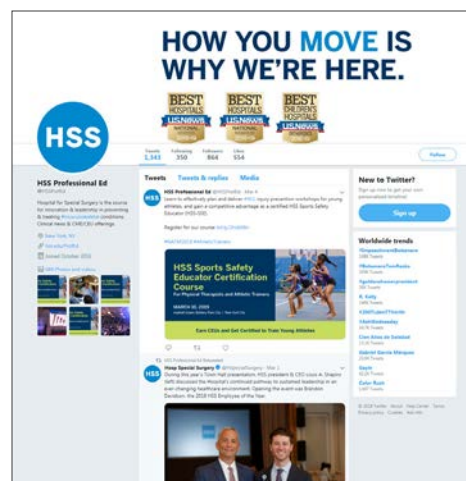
HOW YOU MOVE IS WHY WE'RE HERE.

BEST HOSPITALS U.S.NEWS NATIONAL

BEST HOSPITALS U.S.NEWS NATIONAL

BEST CHILDREN'S HOSPITALS U.S.NEWS

HSS

Tweets 1,343 Following 350 Followers 864 Likes 554

Follow

HSS Professional Ed

Tweets Tweets & replies Media

HSS Professional Ed

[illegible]

HSS Sports Safety Educator Certification Course

For Physical Therapists and Athletic Trainers

Earn CEUs and Get Certified to Train Young Athletes

Hosp Special Surgery

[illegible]

New to Twitter?

Sign up

Worldwide trends